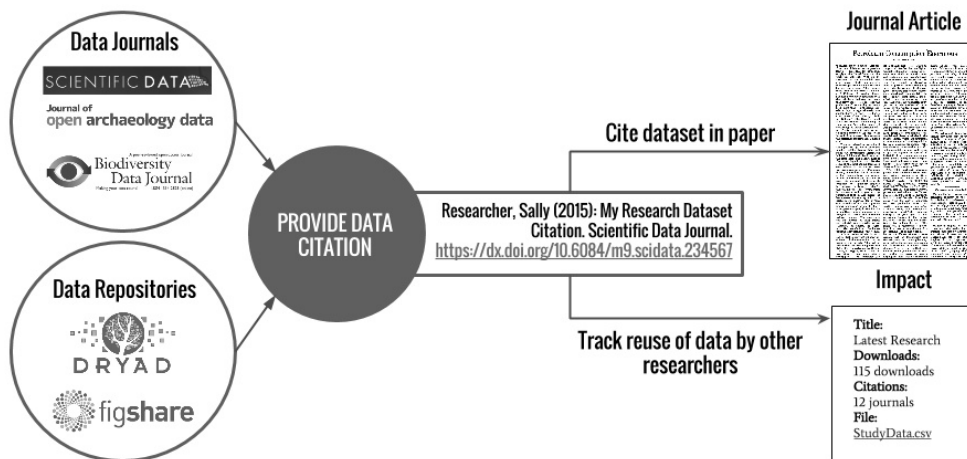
Data Journals

SCIENTIFIC DATA

Journal of open archaeology data

Biodiversity Data Journal

Data Repositories

DRYAD

figshare

PROVIDE DATA CITATION

Researcher, Sally (2015): My Research Dataset Citation. Scientific Data Journal. https://dx.doi.org/10.6084/m9.scidata.234567

Cite dataset in paper

Journal Article

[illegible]

Track reuse of data by other researchers

Impact

Title:
Latest Research
Downloads:
115 downloads
Citations:
12 journals
File:
StudyData.csv